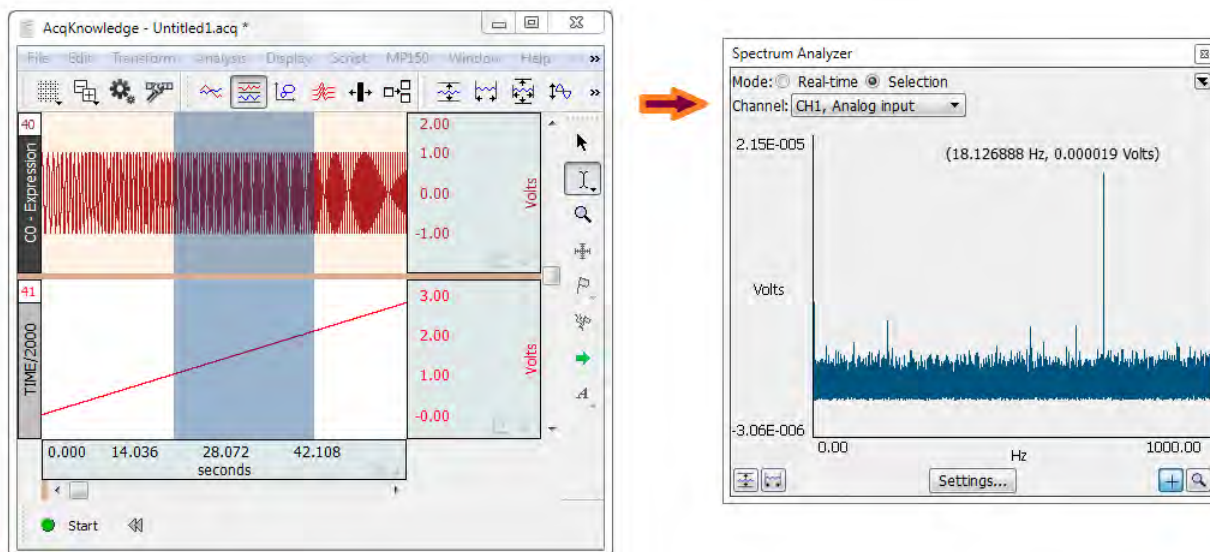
AcqKnowledge - Untitled1.acq *

File Edit Transform Analysis Display Script MP150 Window Help

40

C0 - Expression

2.00
1.00
0.00
-1.00

Volts

41

TIME/2000

3.00
2.00
1.00
-0.00

Volts

0.000 14.036 28.072 42.108
seconds

Start

Spectrum Analyzer

Mode: Real-time Selection
Channel: CH1, Analog input

2.15E-005

(18.126888 Hz, 0.000019 Volts)

Volts

-3.06E-006

0.00 1000.00
Hz

Settings...